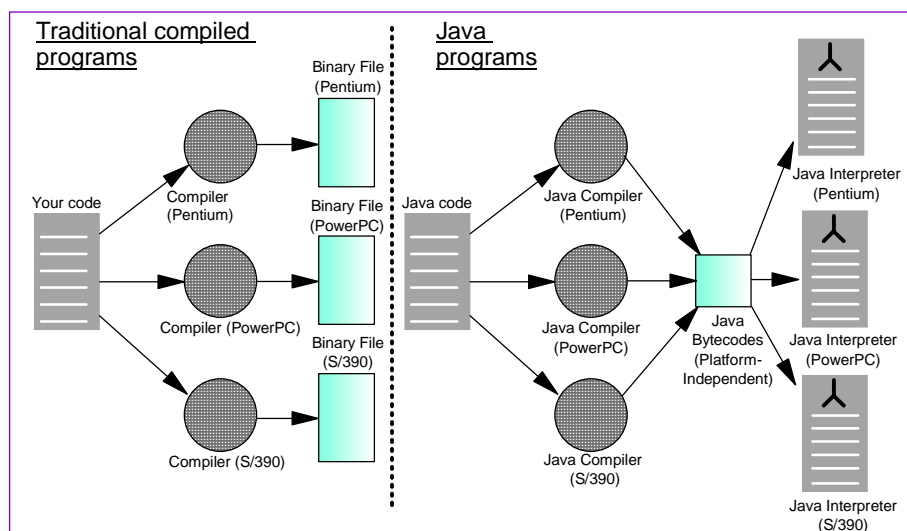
Traditional compiled programs

Binary File (Pentium)

Your code

Compiler (Pentium)

Binary File (PowerPC)

Compiler (PowerPC)

Binary File (S/390)

Compiler (S/390)

Java programs

Java code

Java Compiler (Pentium)

Java Compiler (PowerPC)

Java Compiler (S/390)

Java Bytecodes (Platform-Independent)

Java Interpreter (Pentium)

Java Interpreter (PowerPC)

Java Interpreter (S/390)